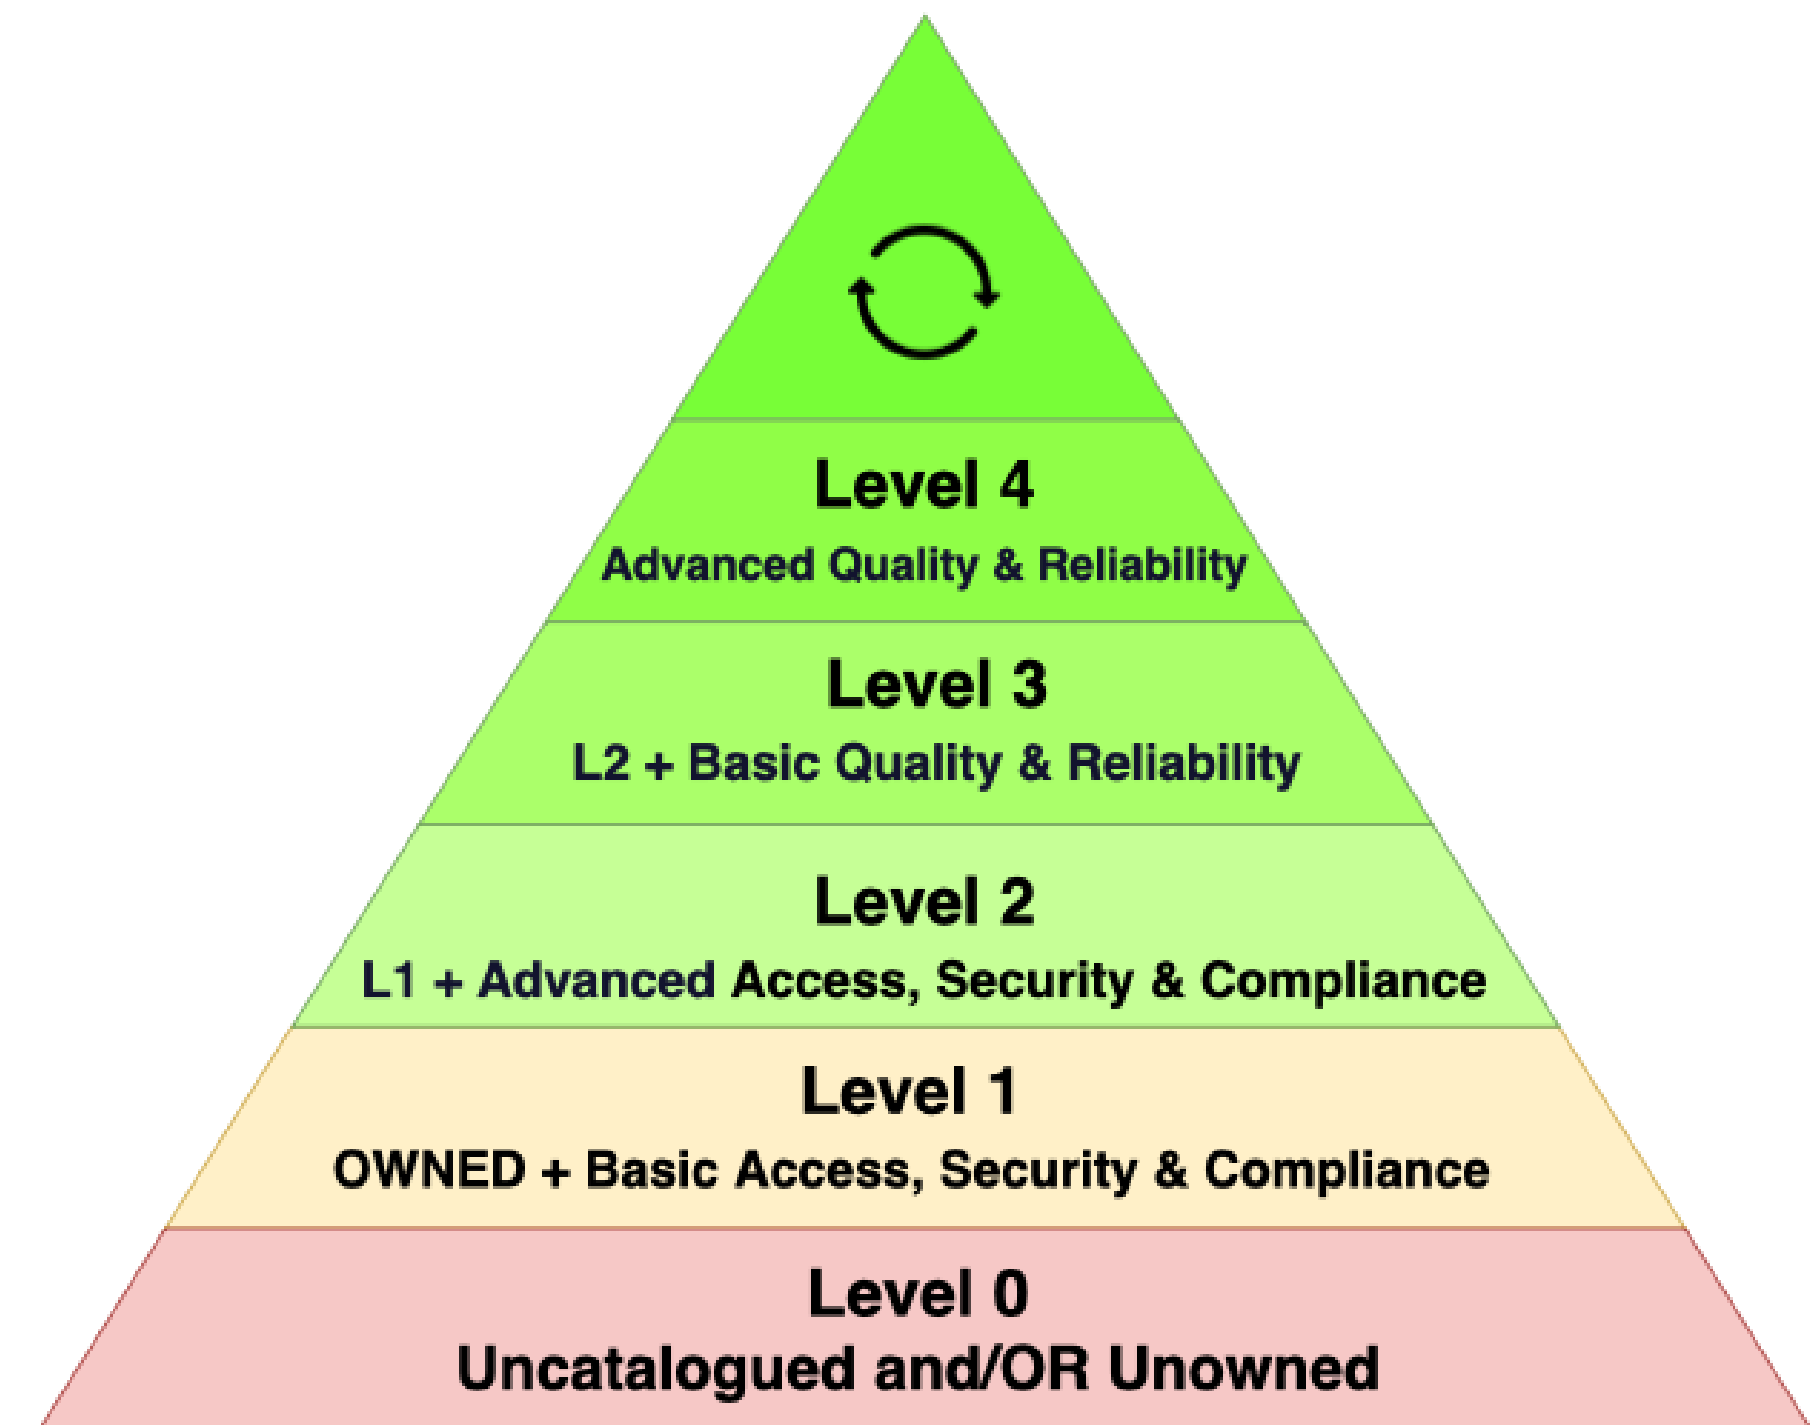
Level 4
Advanced Quality & Reliability

Level 3
L2 + Basic Quality & Reliability

Level 2
L1 + Advanced Access, Security & Compliance

Level 1
OWNED + Basic Access, Security & Compliance

Level 0
Uncatalogued and/OR Unowned